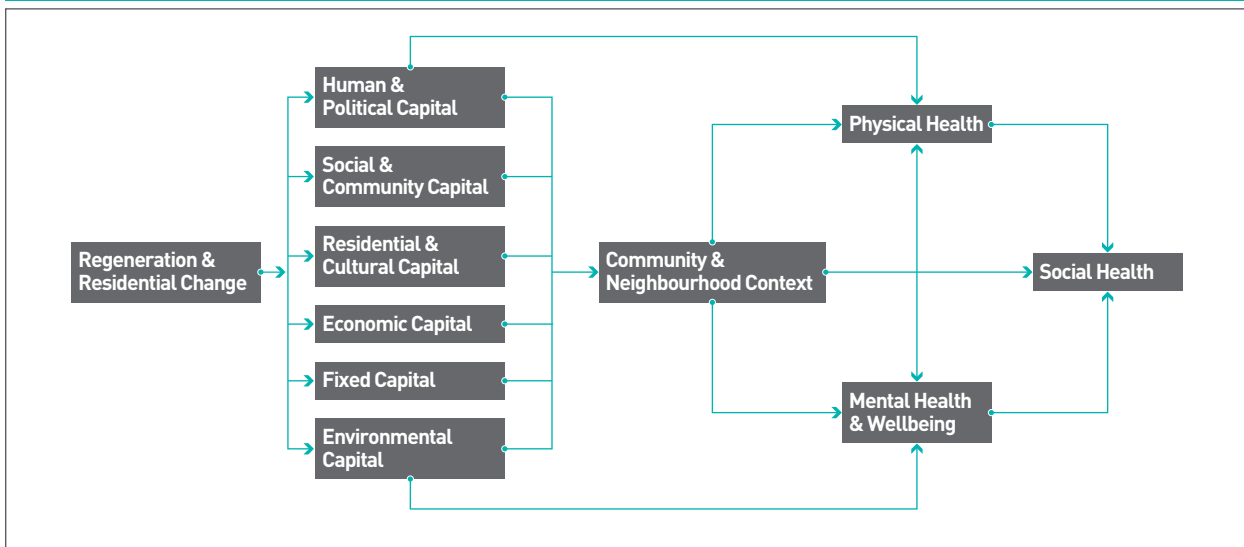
Regeneration & Residential Change

Human & Political Capital

Social & Community Capital

Residential & Cultural Capital

Economic Capital

Fixed Capital

Environmental Capital

Community & Neighbourhood Context

Physical Health

Social Health

Mental Health & Wellbeing